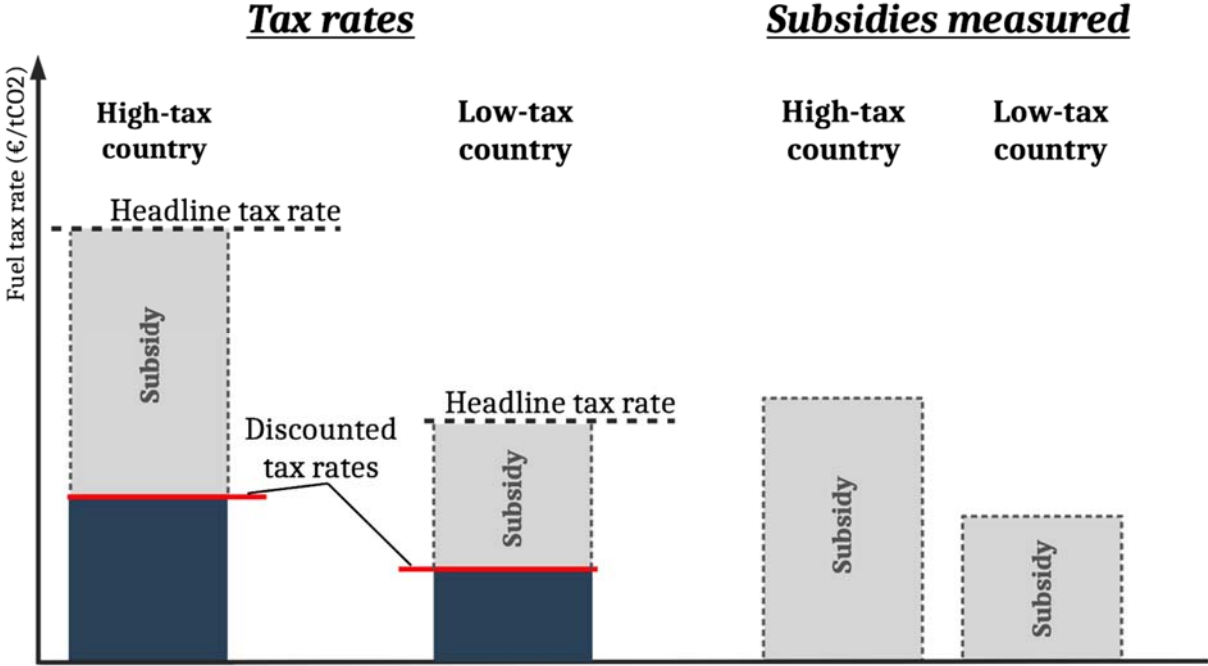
Tax rates

Subsidies measured

Fuel tax rate (€/tCO2)

High-tax country

Low-tax country

High-tax country

Low-tax country

Headline tax rate

Subsidy

Discounted tax rates

Headline tax rate

Subsidy

Subsidy

Subsidy